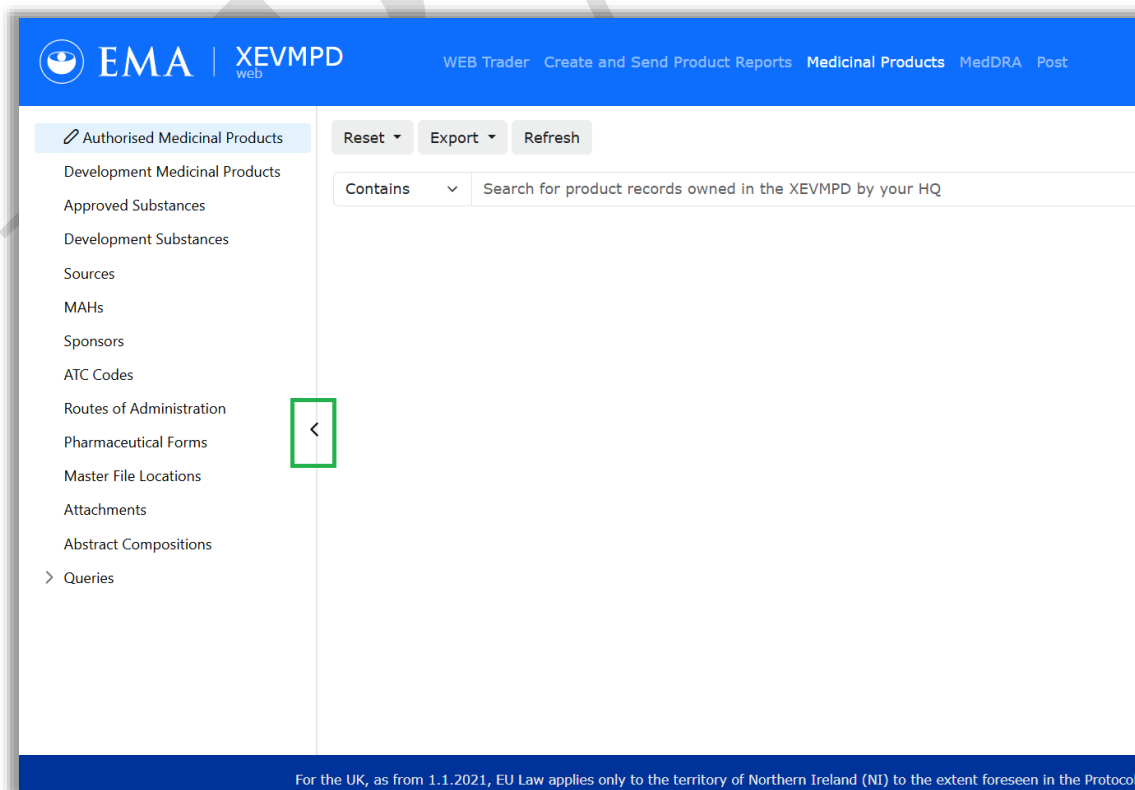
EMA | XEVMPD web

WEB Trader Create and Send Product Reports Medicinal Products MedDRA Post

Authorised Medicinal Products
Development Medicinal Products
Approved Substances
Development Substances
Sources
MAHs
Sponsors
ATC Codes
Routes of Administration
Pharmaceutical Forms
Master File Locations
Attachments
Abstract Compositions
Queries

Reset Export Refresh

Contains

Search for product records owned in the XEVMPD by your HQ

For the UK, as from 1.1.2021, EU Law applies only to the territory of Northern Ireland (NI) to the extent foreseen in the Protoco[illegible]